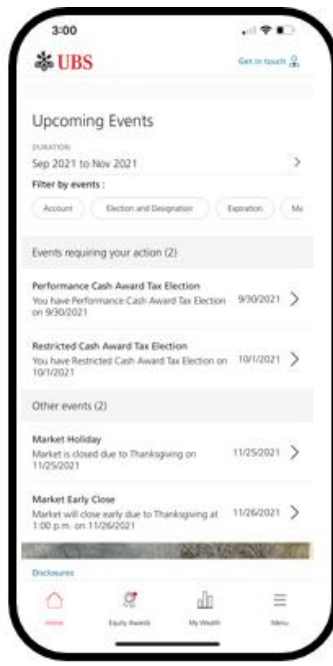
3:00

UBS

Get in touch

Upcoming Events

DURATION

Sep 2021 to Nov 2021

Filter by events :

Account | Election and Designation | Expiration | Ma

Events requiring your action (2)

Performance Cash Award Tax Election
You have Performance Cash Award Tax Election on 9/30/2021
9/30/2021

Restricted Cash Award Tax Election
You have Restricted Cash Award Tax Election on 10/1/2021
10/1/2021

Other events (2)

Market Holiday
Market is closed due to Thanksgiving on 11/25/2021
11/25/2021

Market Early Close
Market will close early due to Thanksgiving at 1:00 p.m. on 11/26/2021
11/26/2021

Disclosures

Home | Equity Awards | My Wealth | Menu